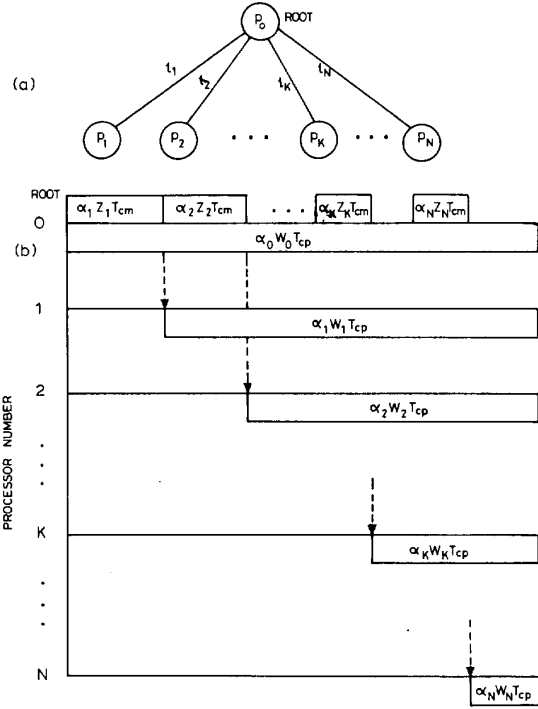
$p_0$ ROOT

(a)

$t_1$ $t_2$ $t_K$ $t_N$

$p_1$ $p_2$ . . . $p_K$ . . . $p_N$

ROOT

0

(b)

$\alpha_1 Z_1 T_{cm}$ $\alpha_2 Z_2 T_{cm}$ . . . $\alpha_K Z_K T_{cm}$ $\alpha_N Z_N T_{cm}$

$\alpha_0 W_0 T_{cp}$

1

$\alpha_1 W_1 T_{cp}$

2

$\alpha_2 W_2 T_{cp}$

PROCESSOR NUMBER

K

$\alpha_K W_K T_{cp}$

N

$\alpha_N W_N T_{cp}$